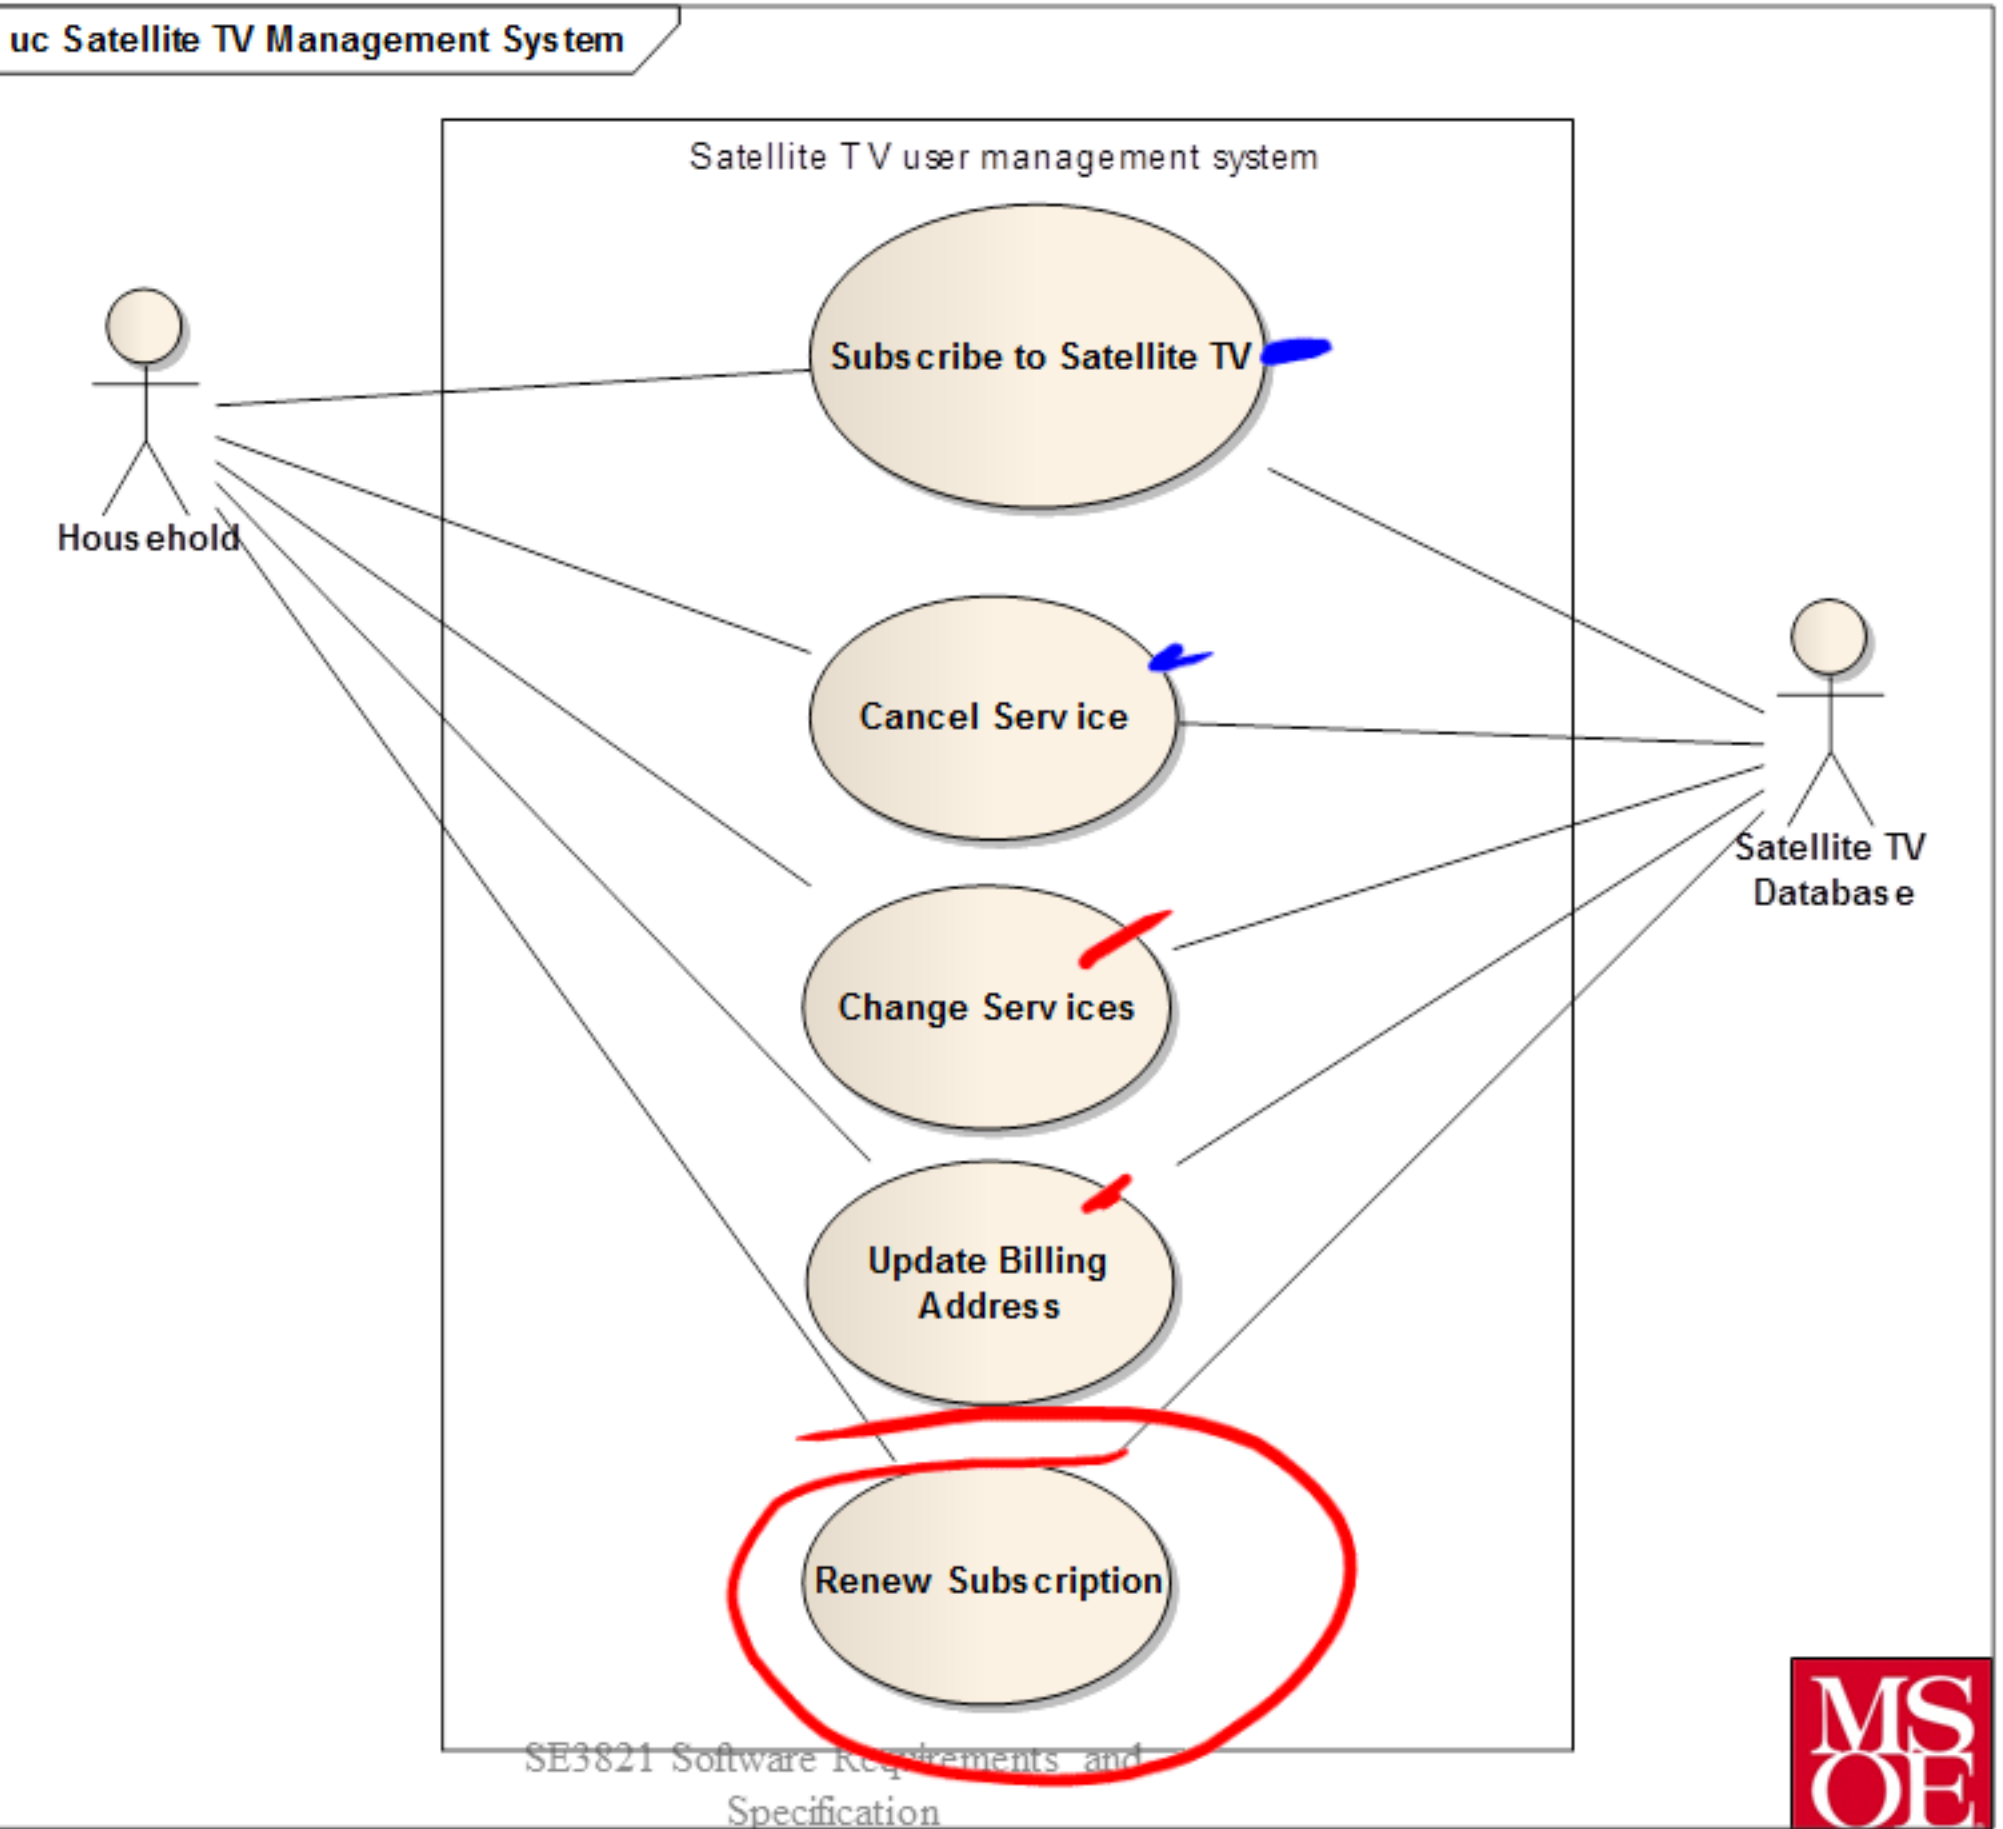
uc Satellite TV Management System

Satellite TV user management system

Household

Subscribe to Satellite TV

Cancel Service

Change Services

Update Billing Address

Renew Subscription

Satellite TV Database

SE3821 Software Requirements and Specification

MS
OE